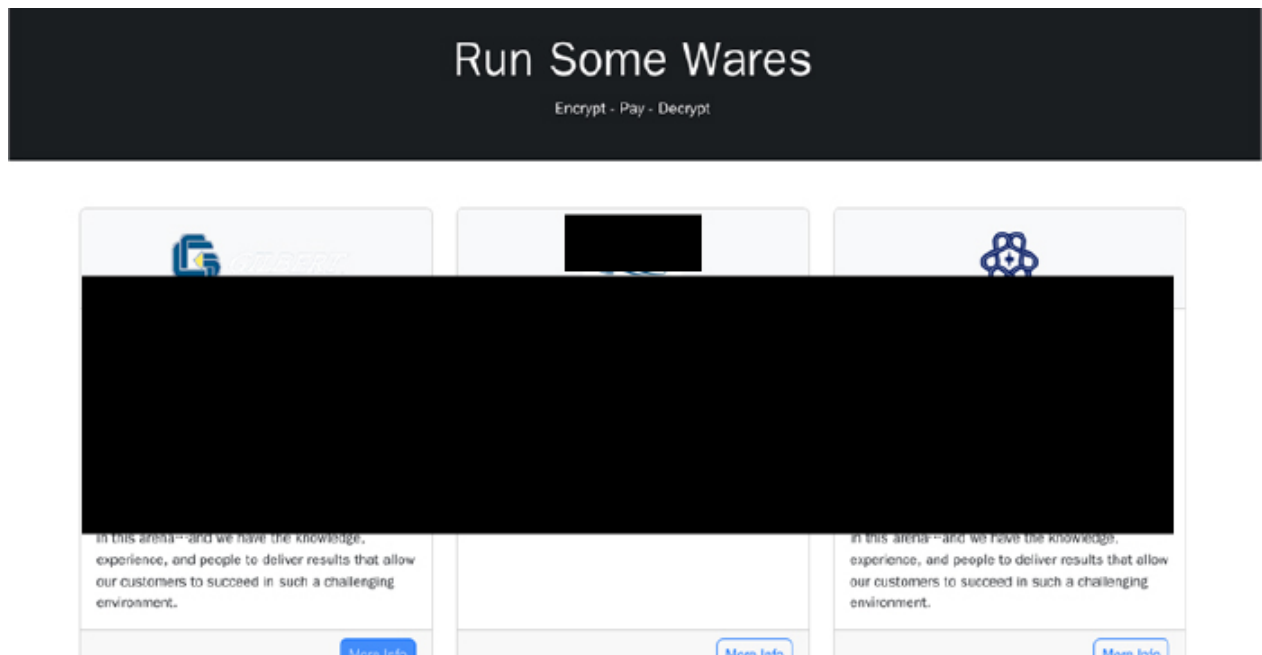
Run Some Wares

Encrypt - Pay - Decrypt

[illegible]

in this arena—and we have the knowledge, experience, and people to deliver results that allow our customers to succeed in such a challenging environment.

More Info

More Info

in this arena—and we have the knowledge, experience, and people to deliver results that allow our customers to succeed in such a challenging environment.

More Info